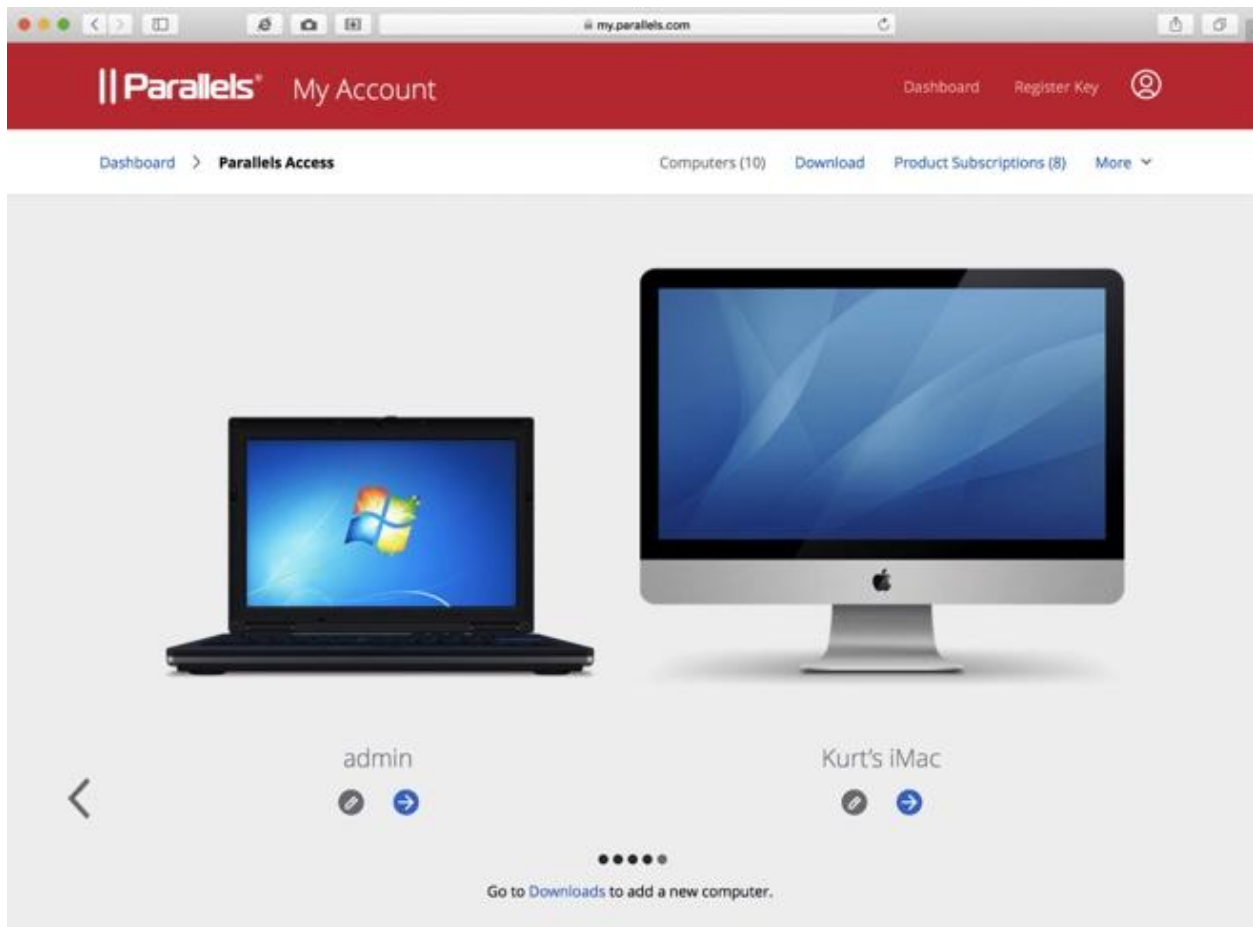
my.parallels.com

|| Parallels® My Account

Dashboard Register Key

Dashboard > Parallels Access

Computers (10) Download Product Subscriptions (8) More

admin

Kurt's iMac

Go to Downloads to add a new computer.